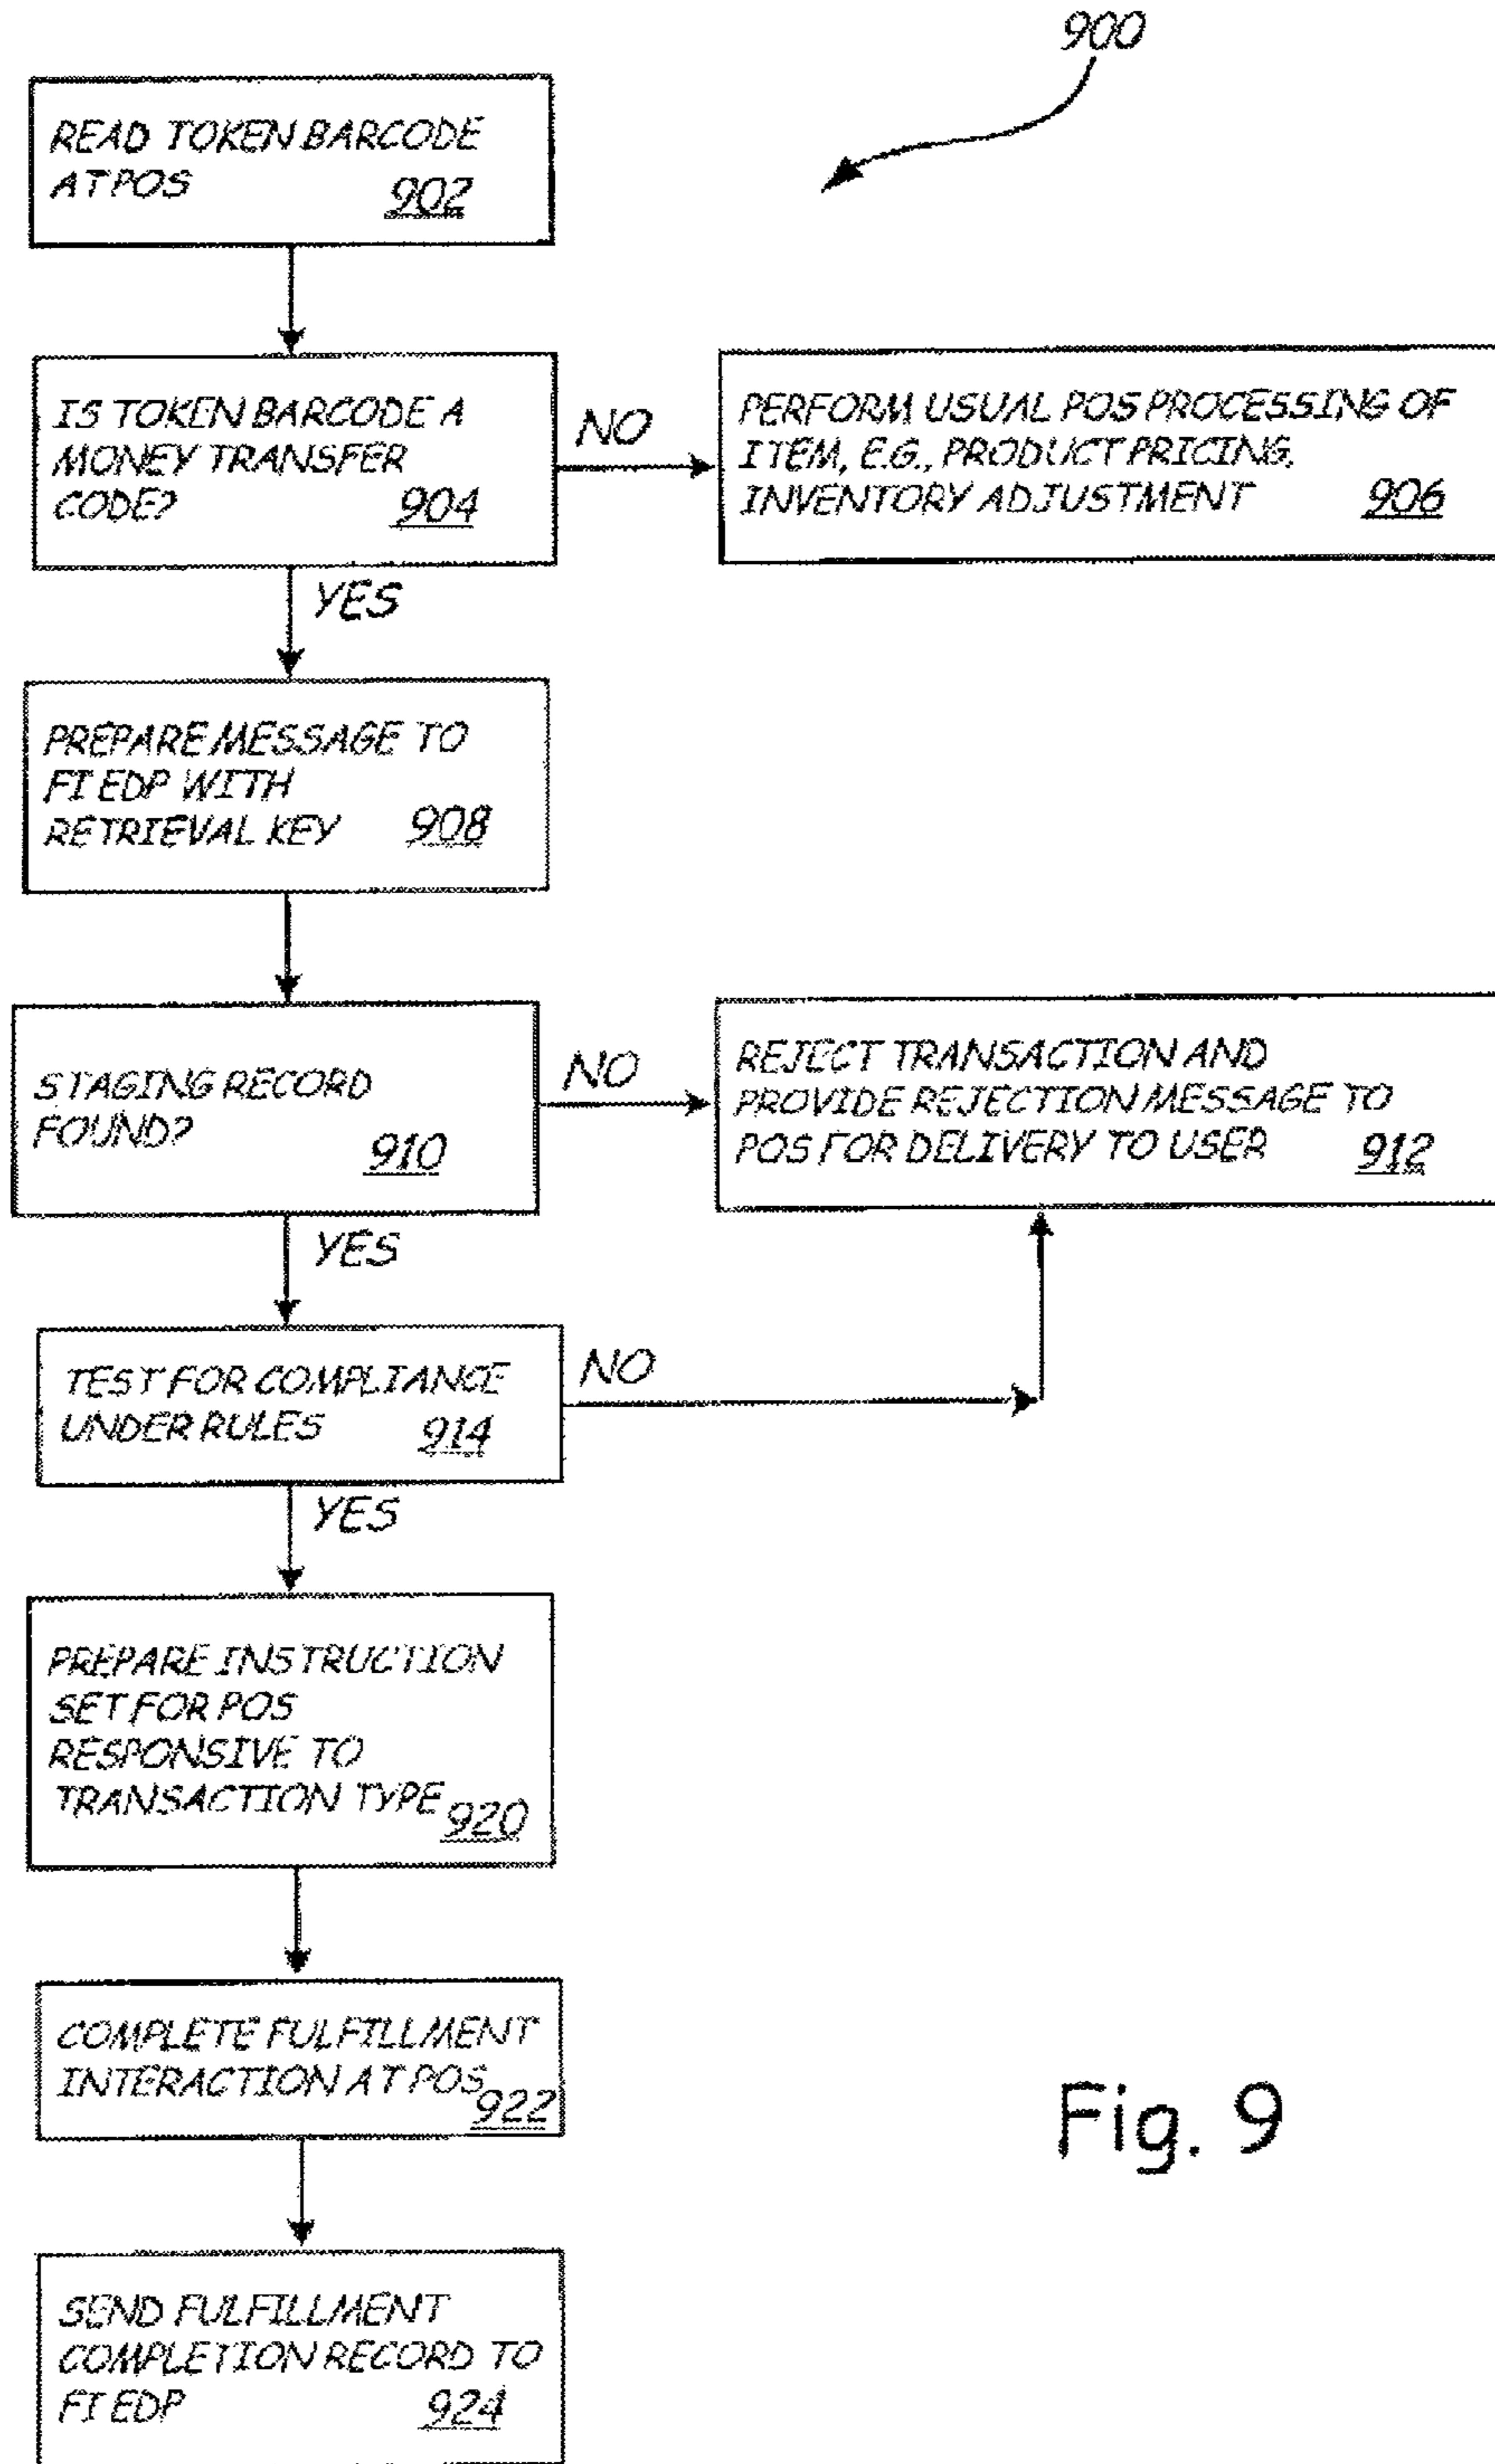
900

READ TOKEN BARCODE AT POS 902

IS TOKEN BARCODE A MONEY TRANSFER CODE? 904

NO

PERFORM USUAL POS PROCESSING OF ITEM, E.G., PRODUCT PRICING, INVENTORY ADJUSTMENT 906

YES

PREPARE MESSAGE TO FI EDP WITH RETRIEVAL KEY 908

STAGING RECORD FOUND? 910

NO

REJECT TRANSACTION AND PROVIDE REJECTION MESSAGE TO POS FOR DELIVERY TO USER 912

YES

TEST FOR COMPLIANCE UNDER RULES 914

NO

YES

PREPARE INSTRUCTION SET FOR POS RESPONSIVE TO TRANSACTION TYPE 920

COMPLETE FULFILLMENT INTERACTION AT POS 922

Fig. 9

SEND FULFILLMENT COMPLETION RECORD TO FI EDP 924